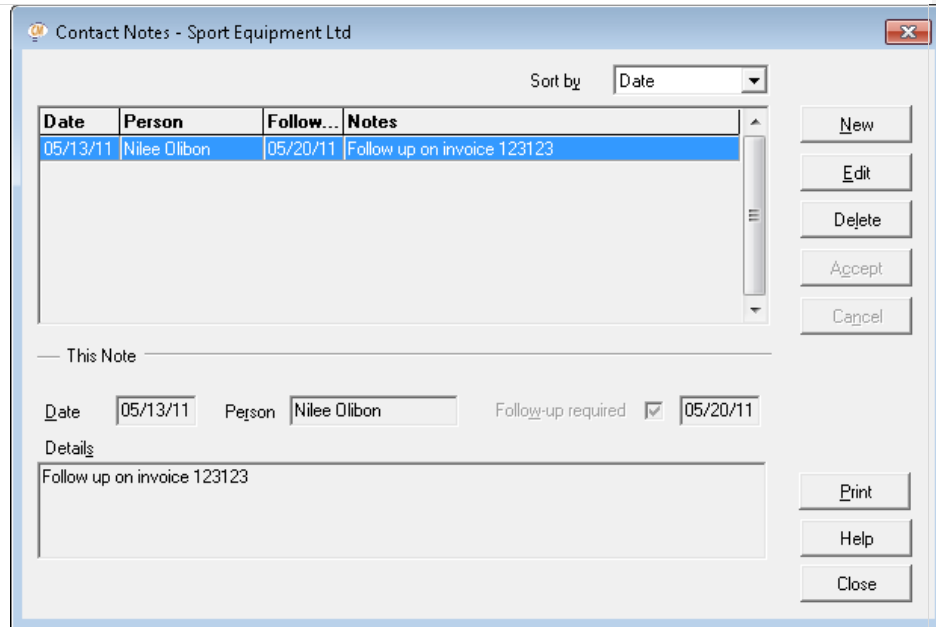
Contact Notes - Sport Equipment Ltd

Sort by Date

| Date | Person | Follow... | Notes |
|---|---|---|---|
| 05/13/11 | Nilee Olibon | 05/20/11 | Follow up on invoice 123123 |

New
Edit
Delete
Accept
Cancel

This Note

Date 05/13/11 Person Nilee Olibon Follow-up required 05/20/11

Details
Follow up on invoice 123123

Print
Help
Close